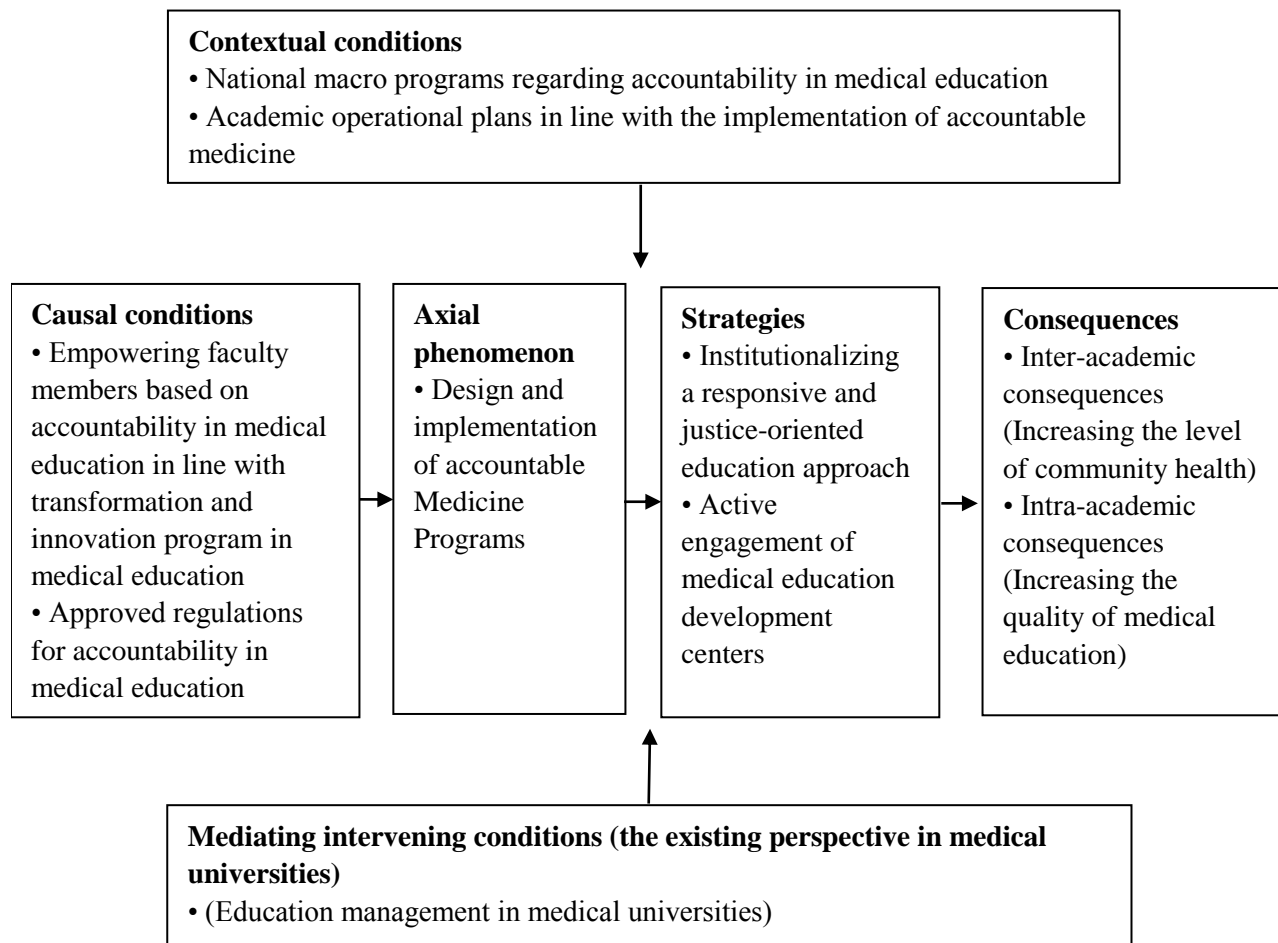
**Contextual conditions**
• National macro programs regarding accountability in medical education
• Academic operational plans in line with the implementation of accountable medicine

**Causal conditions**
• Empowering faculty members based on accountability in medical education in line with transformation and innovation program in medical education
• Approved regulations for accountability in medical education

**Axial phenomenon**
• Design and implementation of accountable Medicine Programs

**Strategies**
• Institutionalizing a responsive and justice-oriented education approach
• Active engagement of medical education development centers

**Consequences**
• Inter-academic consequences (Increasing the level of community health)
• Intra-academic consequences (Increasing the quality of medical education)

**Mediating intervening conditions (the existing perspective in medical universities)**
• (Education management in medical universities)